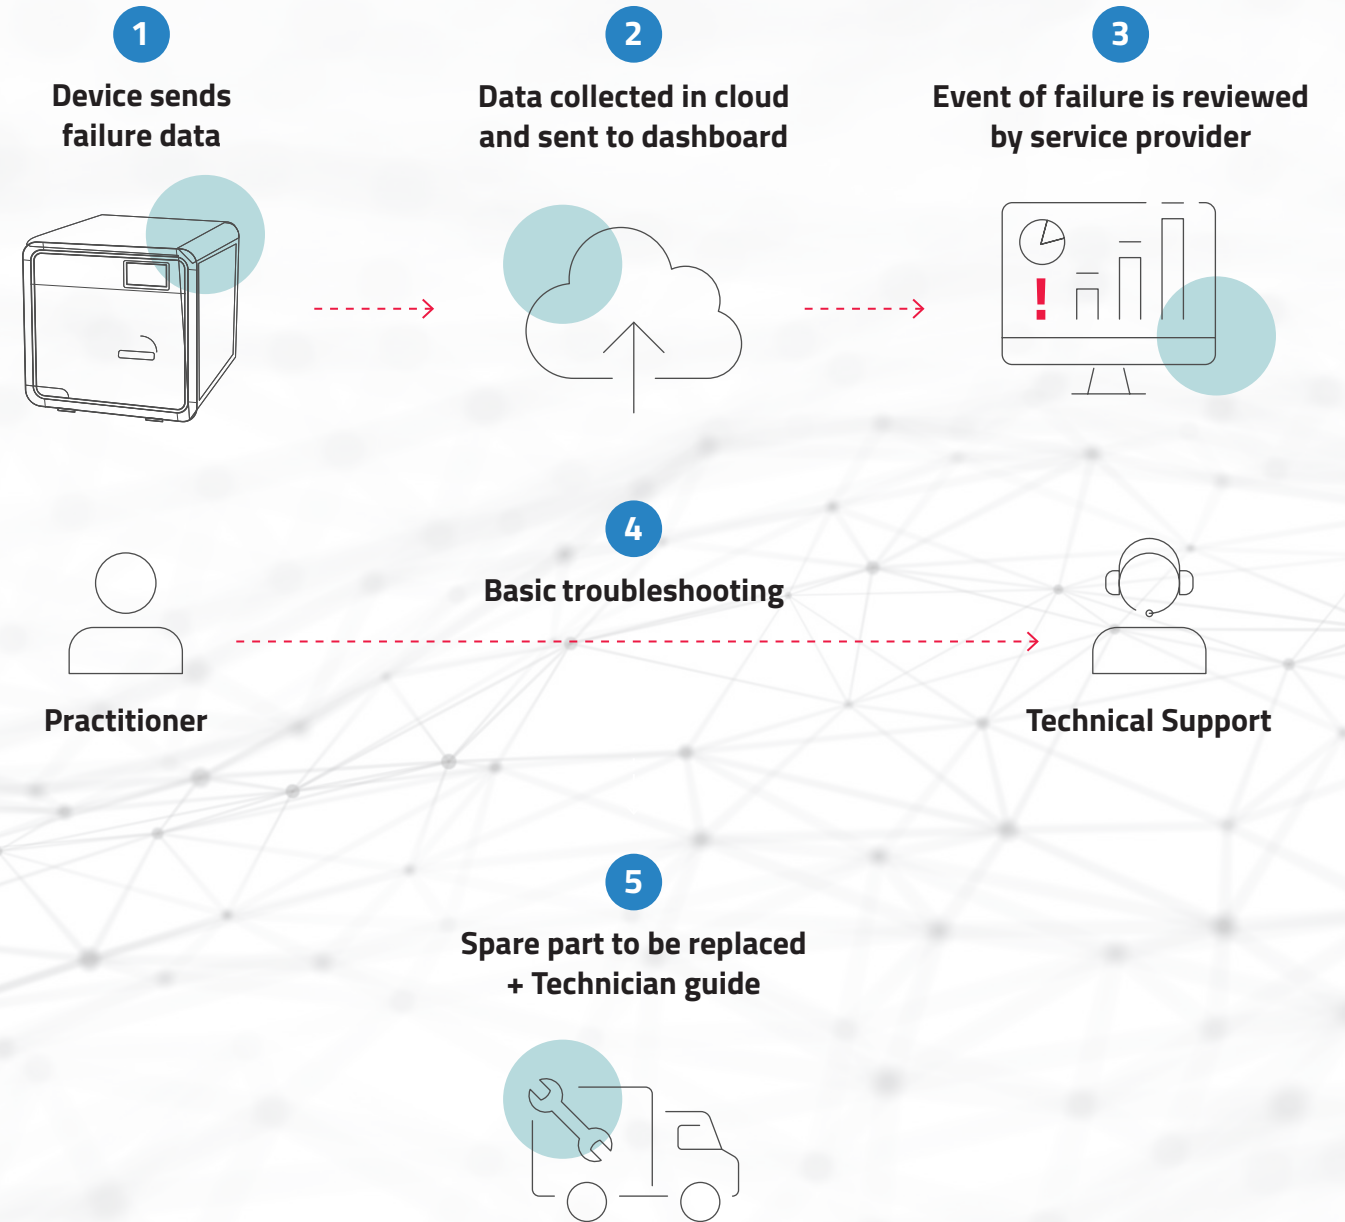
1

Device sends failure data

2

Data collected in cloud and sent to dashboard

3

Event of failure is reviewed by service provider

!

4

Basic troubleshooting

Practitioner

Technical Support

5

Spare part to be replaced + Technician guide